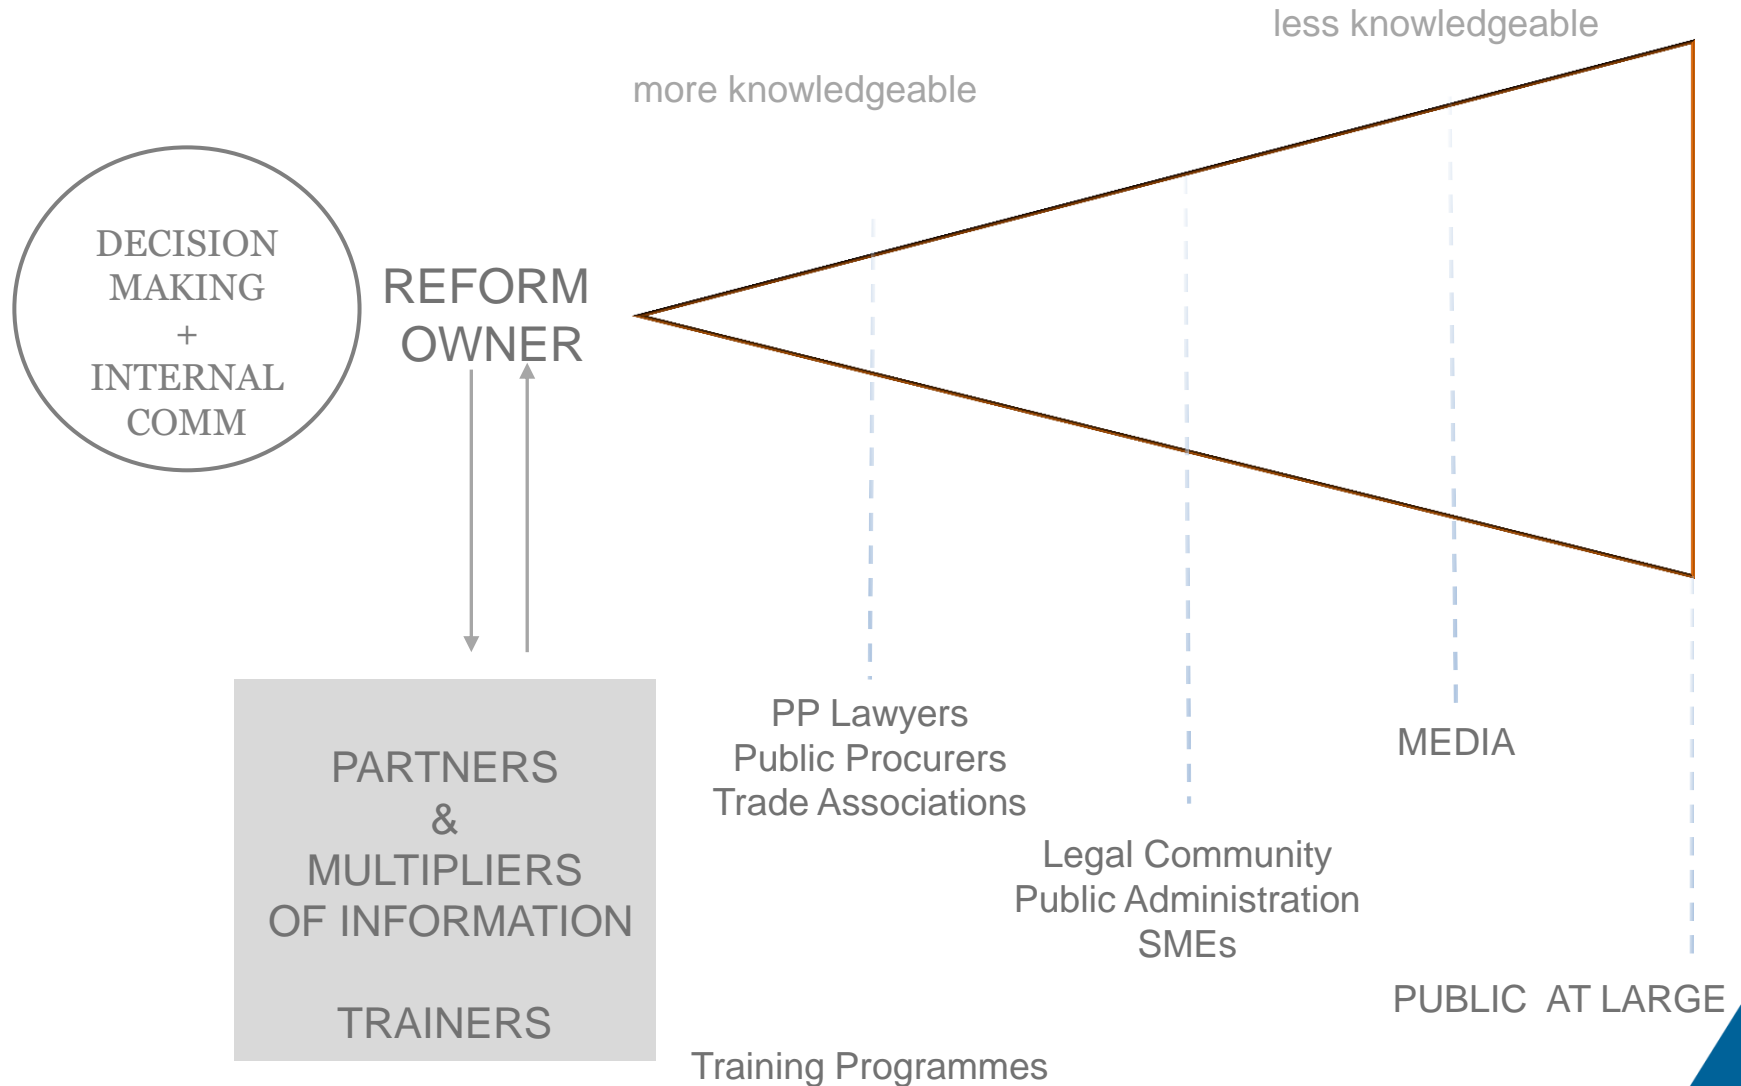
less knowledgeable

more knowledgeable

DECISION MAKING + INTERNAL COMM

REFORM OWNER

PARTNERS & MULTIPLIERS OF INFORMATION

TRAINERS

PP Lawyers
Public Procurers
Trade Associations

MEDIA

Legal Community
Public Administration
SMEs

PUBLIC AT LARGE

Training Programmes